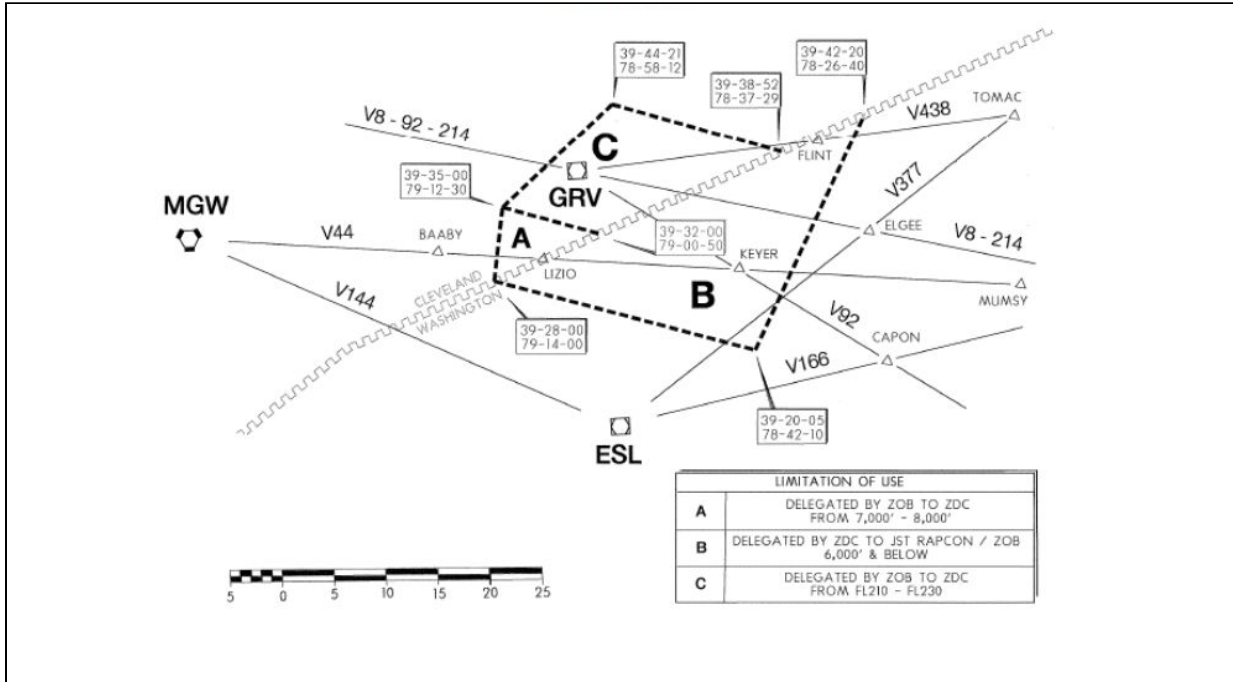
39-44-21
78-58-12

39-42-20
78-26-40

39-38-52
78-37-29

TOMAC

V438

V8 - 92 - 214

C

FLINT

GRV

V377

39-35-00
79-12-30

MGW

ELGEE

V8 - 214

39-32-00
79-00-50

V44

BAABY

A

KEYER

LIZIO

CLEVELAND
WASHINGTON

B

MUMSY

V144

V92

39-28-00
79-14-00

CAPON

V166

39-20-05
78-42-10

ESL

| | LIMITATION OF USE |
|---|---|
| A | DELEGATED BY ZOB TO ZDC FROM 7,000' - 8,000' |
| B | DELEGATED BY ZDC TO JST RAPCON / ZOB 6,000' & BELOW |
| C | DELEGATED BY ZOB TO ZDC FROM FL210 - FL230 |

5 0 5 10 15 20 25